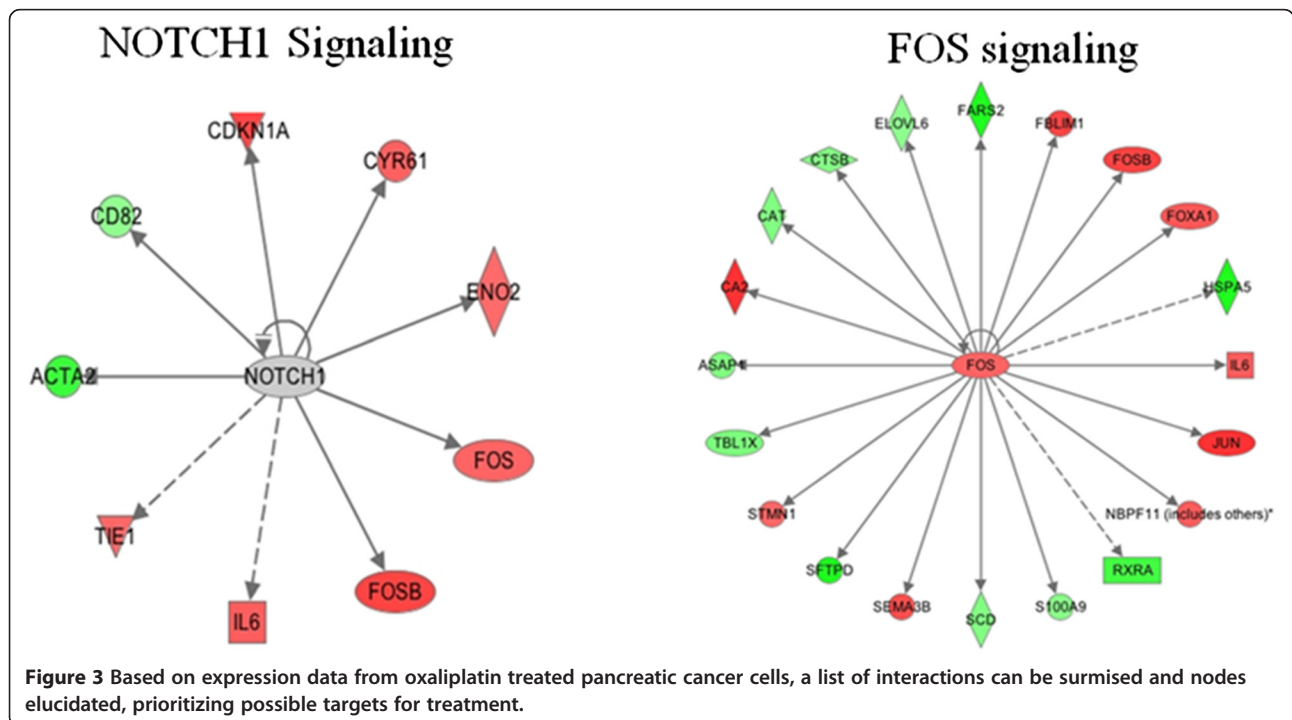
NOTCH1 Signaling

CDKN1A

CYR61

CD82

ENO2

ACTA2

NOTCH1

FOS

TIE1

FOSB

IL6

FOS signaling

FARS2

ELOVL6

FBLIM1

CTSB

FOSB

CAT

FOXA1

HSPA5

CA2

ASAP1

FOS

IL6

TBL1X

JUN

STMN1

NBPF11 (includes others)*

SFTPD

RXRA

SEMA3B

SCD

S100A9

**Figure 3** Based on expression data from oxaliplatin treated pancreatic cancer cells, a list of interactions can be surmised and nodes elucidated, prioritizing possible targets for treatment.